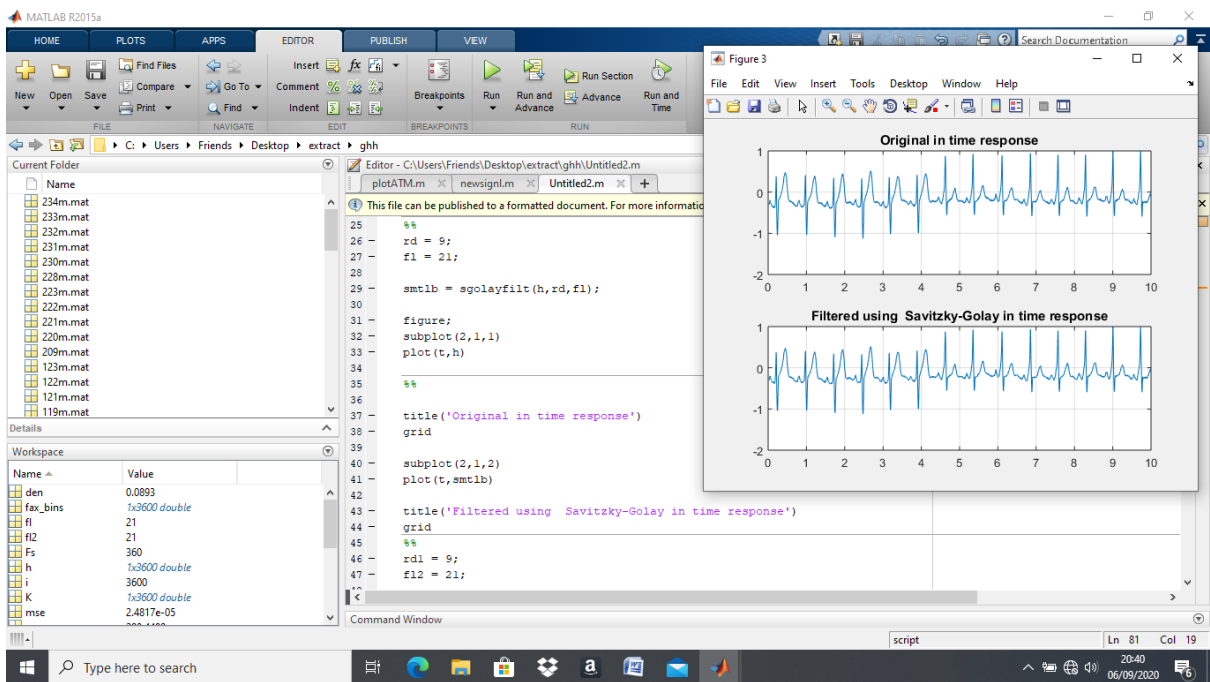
MATLAB R2015a

HOME PLOTS APPS EDITOR PUBLISH VIEW

Search Documentation

New Open Save
Find Files
Compare
Print
FILE
Go To
Find
NAVIGATE
Insert
Comment
Indent
$fx$
EDIT
Breakpoints
BREAKPOINTS
Run
Run and Advance
Run Section
Advance
Run and Time
RUN

C: ▸ Users ▸ Friends ▸ Desktop ▸ extract ▸ ghh

Current Folder
Name
234m.mat
233m.mat
232m.mat
231m.mat
230m.mat
228m.mat
223m.mat
222m.mat
221m.mat
220m.mat
209m.mat
123m.mat
122m.mat
121m.mat
119m.mat
Details

Workspace
| Name ▲ | Value |
|---|---|
| den | 0.0893 |
| fax_bins | 1x3600 double |
| fl | 21 |
| fl2 | 21 |
| Fs | 360 |
| h | 1x3600 double |
| i | 3600 |
| K | 1x3600 double |
| mse | 2.4817e-05 |

Editor - C:\Users\Friends\Desktop\extract\ghh\Untitled2.m
plotATM.m × newsignl.m × Untitled2.m × +
This file can be published to a formatted document. For more informatio

25 %%
26 – rd = 9;
27 – fl = 21;
28
29 – smtlb = sgolayfilt(h,rd,fl);
30
31 – figure;
32 – subplot(2,1,1)
33 – plot(t,h)
34
35 %%
36
37 – title('Original in time response')
38 – grid
39
40 – subplot(2,1,2)
41 – plot(t,smtlb)
42
43 – title('Filtered using Savitzky-Golay in time response')
44 – grid
45 %%
46 – rd1 = 9;
47 – fl2 = 21;

Command Window

script Ln 81 Col 19

Figure 3
File Edit View Insert Tools Desktop Window Help

Original in time response
1
0
-1
-2
0 1 2 3 4 5 6 7 8 9 10

Filtered using Savitzky-Golay in time response
1
0
-1
-2
0 1 2 3 4 5 6 7 8 9 10

Type here to search
20:40
06/09/2020
6